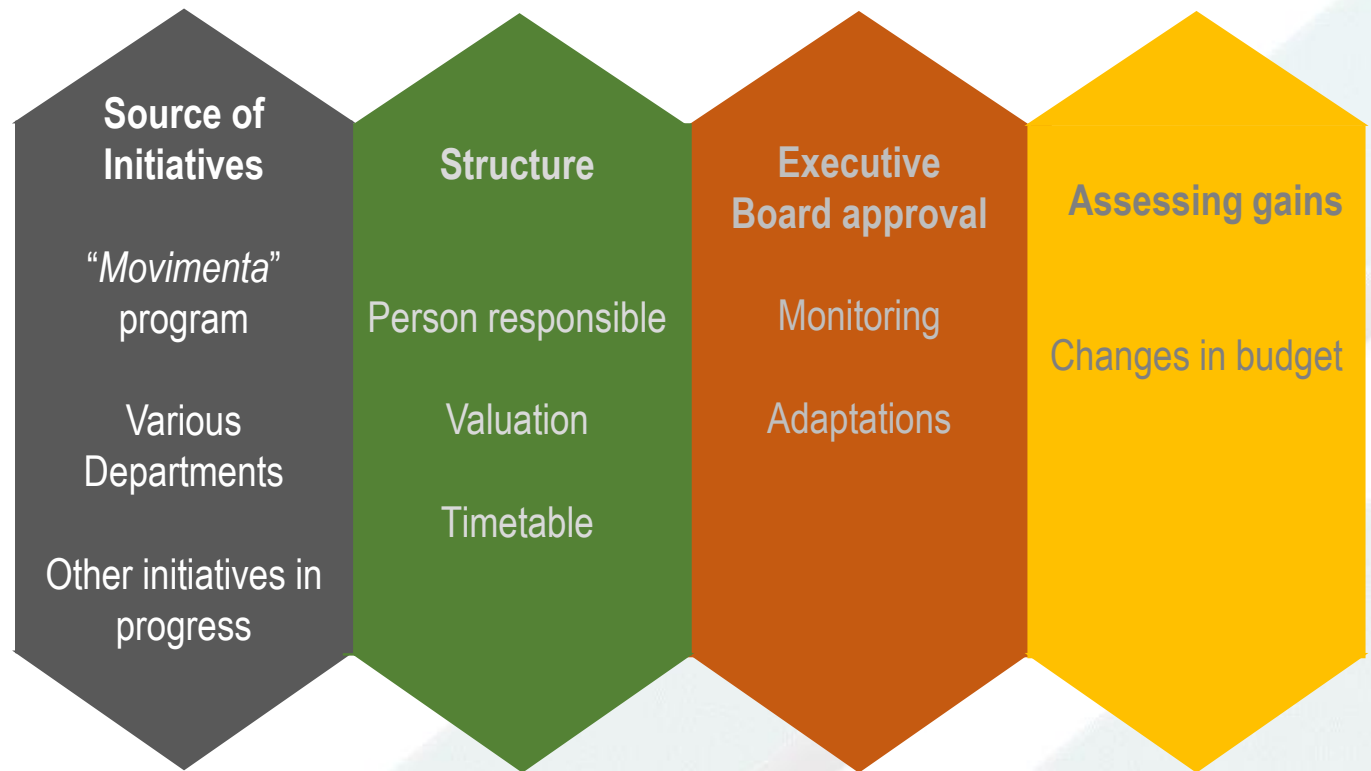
Source of Initiatives

"Movimenta" program

Various Departments

Other initiatives in progress

Structure

Person responsible

Valuation

Timetable

Executive Board approval

Monitoring

Adaptations

Assessing gains

Changes in budget